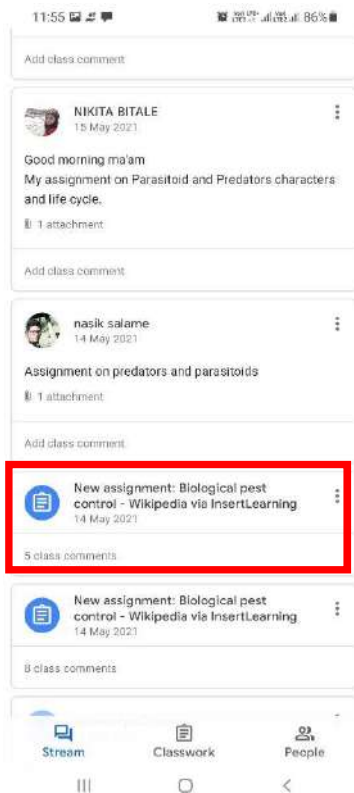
11:55 86%

Add class comment

NIKITA BITALE
15 May 2021

Good morning ma'am
My assignment on Parasitoid and Predators characters and life cycle.

1 attachment

Add class comment

nasik salame
14 May 2021

Assignment on predators and parasitoids

1 attachment

Add class comment

New assignment: Biological pest control - Wikipedia via InsertLearning
14 May 2021

5 class comments

New assignment: Biological pest control - Wikipedia via InsertLearning
14 May 2021

8 class comments

Stream
Classwork
People